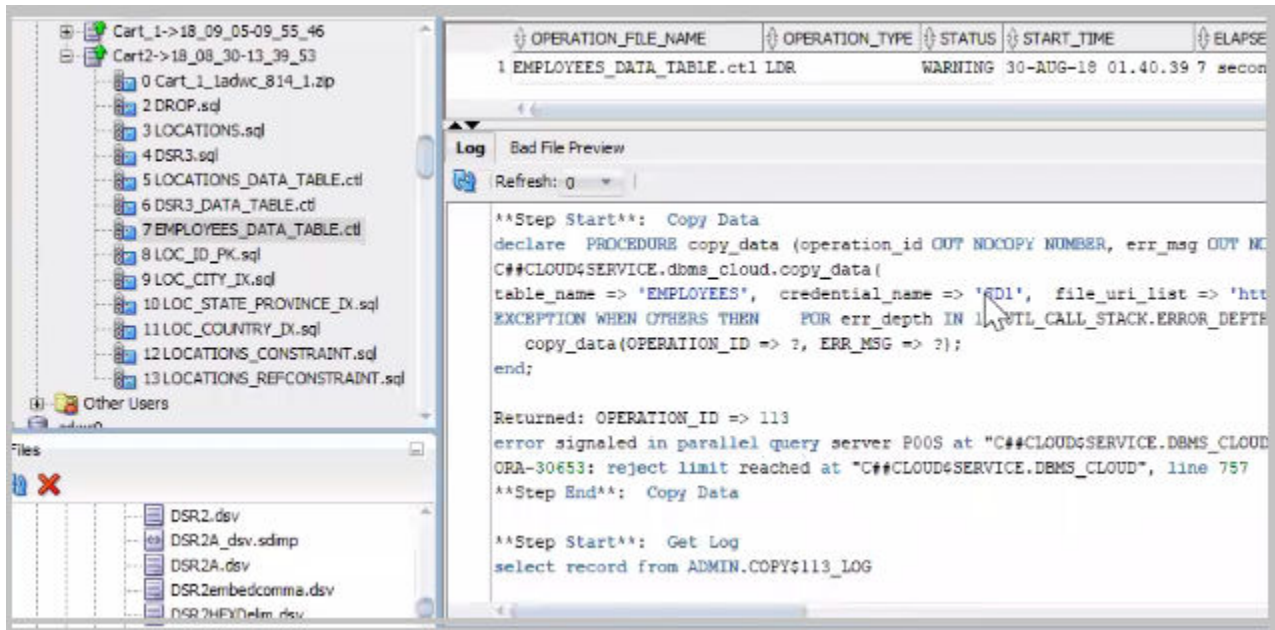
Cart_1->18_09_05-09_55_46
Cart2->18_08_30-13_39_53
0 Cart_1_1adwc_814_1.zip
2 DROP.sql
3 LOCATIONS.sql
4 DSR3.sql
5 LOCATIONS_DATA_TABLE.ctl
6 DSR3_DATA_TABLE.ctl
7 EMPLOYEES_DATA_TABLE.ctl
8 LOC_ID_PK.sql
9 LOC_CITY_IX.sql
10 LOC_STATE_PROVINCE_IX.sql
11 LOC_COUNTRY_IX.sql
12 LOCATIONS_CONSTRAINT.sql
13 LOCATIONS_REFCONSTRAINT.sql
Other Users
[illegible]

Files

DSR2.dsv
DSR2A_dsv.sdimp
DSR2A.dsv
DSR2embedcomma.dsv
DSR2HEXDelim.dsv

| | OPERATION_FILE_NAME | OPERATION_TYPE | STATUS | START_TIME | ELAPSE |
|---|---|---|---|---|---|
| 1 | EMPLOYEES_DATA_TABLE.ctl | LDR | WARNING | 30-AUG-18 01.40.39 | 7 secon |

Log Bad File Preview

Refresh: 0

**Step Start**: Copy Data
declare PROCEDURE copy_data (operation_id OUT NOCOPY NUMBER, err_msg OUT NO
C##CLOUD$SERVICE.dbms_cloud.copy_data(
table_name => 'EMPLOYEES', credential_name => 'OD1', file_uri_list => 'htt
EXCEPTION WHEN OTHERS THEN FOR err_depth IN 1..UTL_CALL_STACK.ERROR_DEPTH
copy_data(OPERATION_ID => ?, ERR_MSG => ?);
end;

Returned: OPERATION_ID => 113
error signaled in parallel query server P00S at "C##CLOUD$SERVICE.DBMS_CLOUD
ORA-30653: reject limit reached at "C##CLOUD$SERVICE.DBMS_CLOUD", line 757
**Step End**: Copy Data

**Step Start**: Get Log
select record from ADMIN.COPY$113_LOG